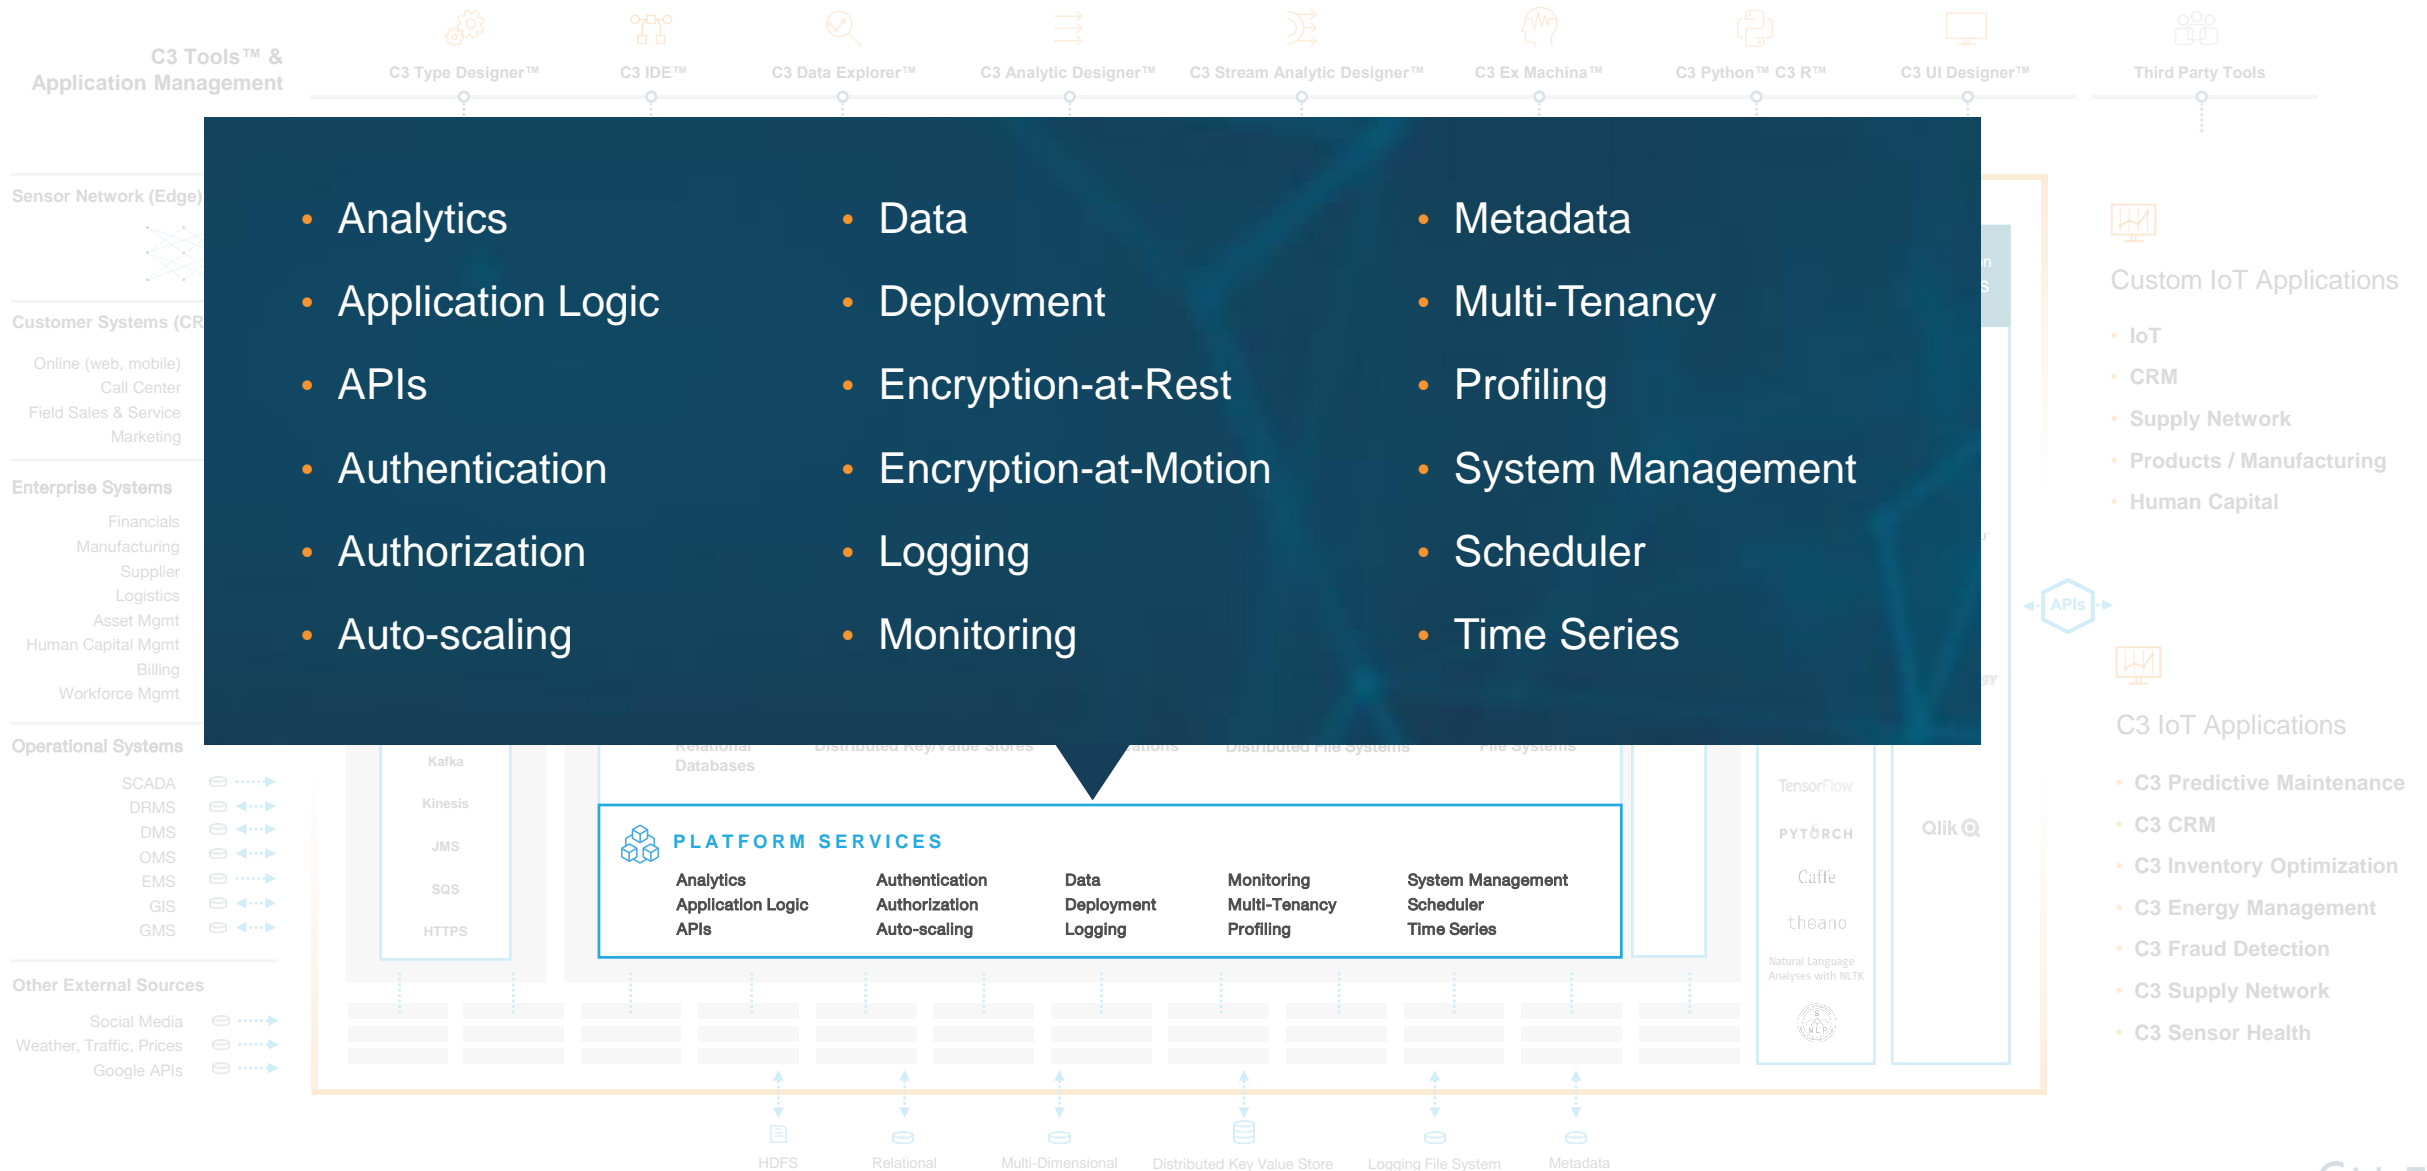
C3 Tools™ & Application Management

C3 Type Designer™ C3 IDE™ C3 Data Explorer™ C3 Analytic Designer™ C3 Stream Analytic Designer™ C3 Ex Machina™ C3 Python™ C3 R™ C3 UI Designer™ Third Party Tools

Sensor Network (Edge)

Customer Systems (CR

Online (web, mobile)
Call Center
Field Sales & Service
Marketing

Enterprise Systems

Financials
Manufacturing
Supplier
Logistics
Asset Mgmt
Human Capital Mgmt
Billing
Workforce Mgmt

Operational Systems

SCADA
DRMS
DMS
OMS
EMS
GIS
GMS

Other External Sources

Social Media
Weather, Traffic, Prices
Google APIs

- Analytics
- Application Logic
- APIs
- Authentication
- Authorization
- Auto-scaling

- Data
- Deployment
- Encryption-at-Rest
- Encryption-at-Motion
- Logging
- Monitoring

- Metadata
- Multi-Tenancy
- Profiling
- System Management
- Scheduler
- Time Series

Kafka
Kinesis
JMS
SQS
HTTPS

Relational Databases Distributed Key/Value Stores Distributed File Systems File Systems

PLATFORM SERVICES

Analytics
Application Logic
APIs

Authentication
Authorization
Auto-scaling

Data
Deployment
Logging

Monitoring
Multi-Tenancy
Profiling

System Management
Scheduler
Time Series

TensorFlow
PYTORCH
Caffe
theano
Natural Language Analyses with NLTK

Qlik

APIs

Custom IoT Applications

- IoT
- CRM
- Supply Network
- Products / Manufacturing
- Human Capital

C3 IoT Applications

- C3 Predictive Maintenance
- C3 CRM
- C3 Inventory Optimization
- C3 Energy Management
- C3 Fraud Detection
- C3 Supply Network
- C3 Sensor Health

HDFS Relational Multi-Dimensional Distributed Key Value Store Logging File System Metadata